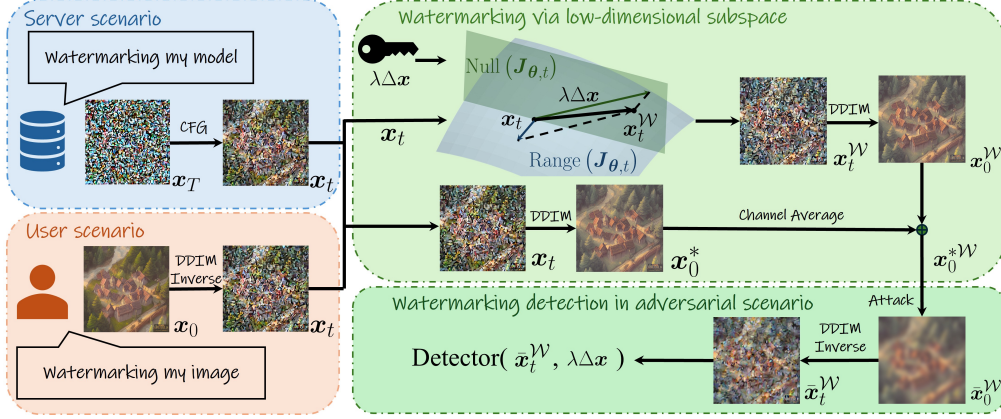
Server scenario

Watermarking my model

CFG

$\boldsymbol{x}_T$

$\boldsymbol{x}_t$

User scenario

DDIM Inverse

$\boldsymbol{x}_0$

$\boldsymbol{x}_t$

Watermarking my image

Watermarking via low-dimensional subspace

$\lambda\Delta\boldsymbol{x}$

Null $(\boldsymbol{J}_{\boldsymbol{\theta},t})$

$\lambda\Delta\boldsymbol{x}$

$\boldsymbol{x}_t$

$\boldsymbol{x}_t^{\mathcal{W}}$

Range $(\boldsymbol{J}_{\boldsymbol{\theta},t})$

$\boldsymbol{x}_t$

DDIM

$\boldsymbol{x}_t^{\mathcal{W}}$

$\boldsymbol{x}_0^{\mathcal{W}}$

DDIM

$\boldsymbol{x}_t$

$\boldsymbol{x}_0^*$

Channel Average

$\boldsymbol{x}_0^{*\mathcal{W}}$

Watermarking detection in adversarial scenario

Attack

Detector( $\bar{\boldsymbol{x}}_t^{\mathcal{W}}$, $\lambda\Delta\boldsymbol{x}$ )

DDIM Inverse

$\bar{\boldsymbol{x}}_t^{\mathcal{W}}$

$\bar{\boldsymbol{x}}_0^{\mathcal{W}}$